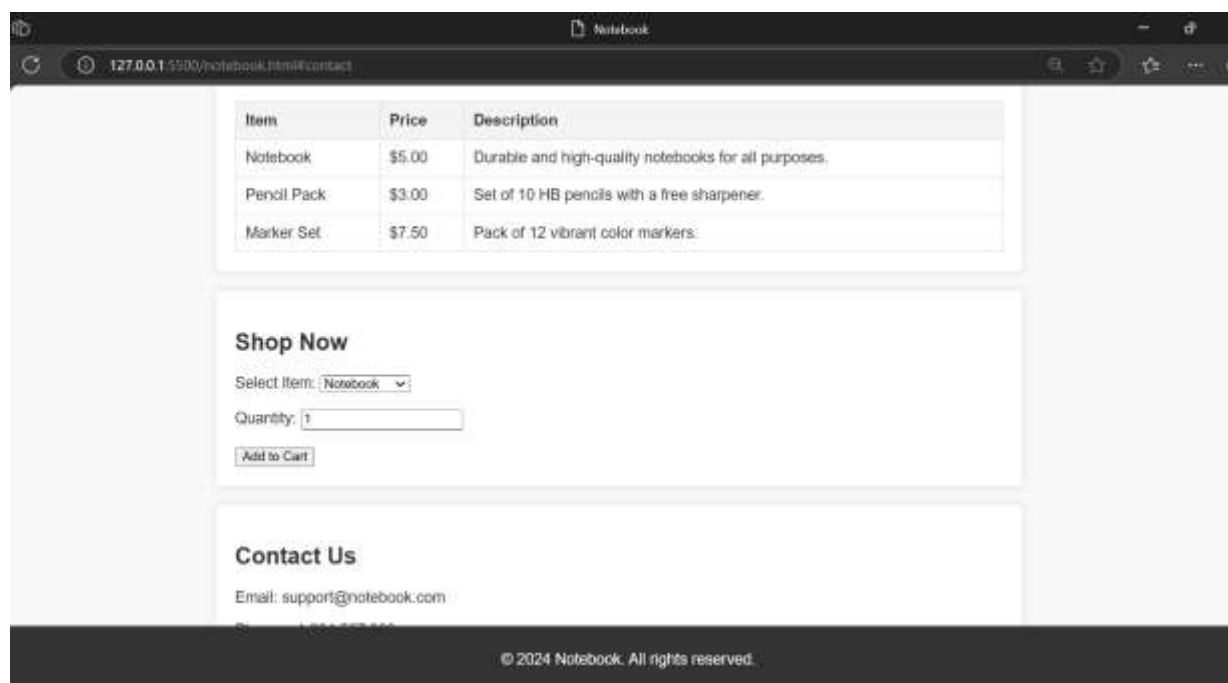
Notebook

127.0.0.1:5500/notebook.html#contact

| Item | Price | Description |
|---|---|---|
| Notebook | \$5.00 | Durable and high-quality notebooks for all purposes. |
| Pencil Pack | \$3.00 | Set of 10 HB pencils with a free sharpener. |
| Marker Set | \$7.50 | Pack of 12 vibrant color markers. |

Shop Now

Select Item: Notebook

Quantity: 1

Add to Cart

Contact Us

Email: support@notebook.com

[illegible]

© 2024 Notebook. All rights reserved.